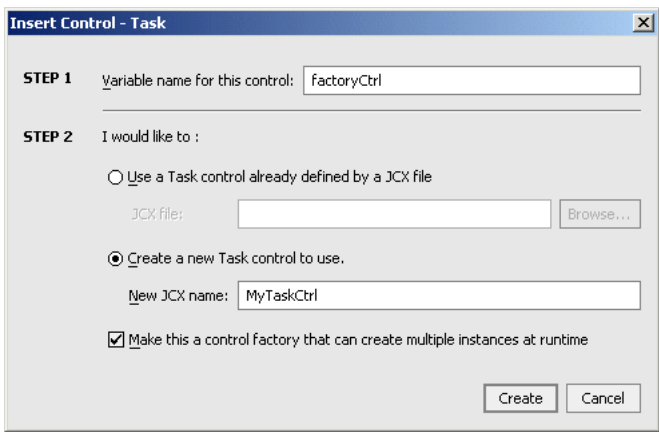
Insert Control - Task

STEP 1 Variable name for this control: factoryCtrl

STEP 2 I would like to :

Use a Task control already defined by a JCX file

JCX file: Browse...

Create a new Task control to use.

New JCX name: MyTaskCtrl

Make this a control factory that can create multiple instances at runtime

Create Cancel